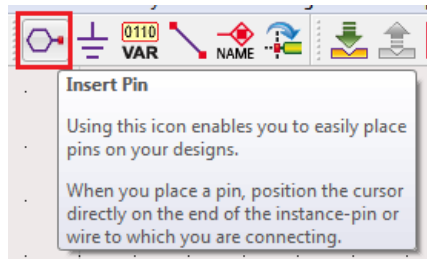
0110
VAR
NAME

Insert Pin

Using this icon enables you to easily place pins on your designs.

When you place a pin, position the cursor directly on the end of the instance-pin or wire to which you are connecting.